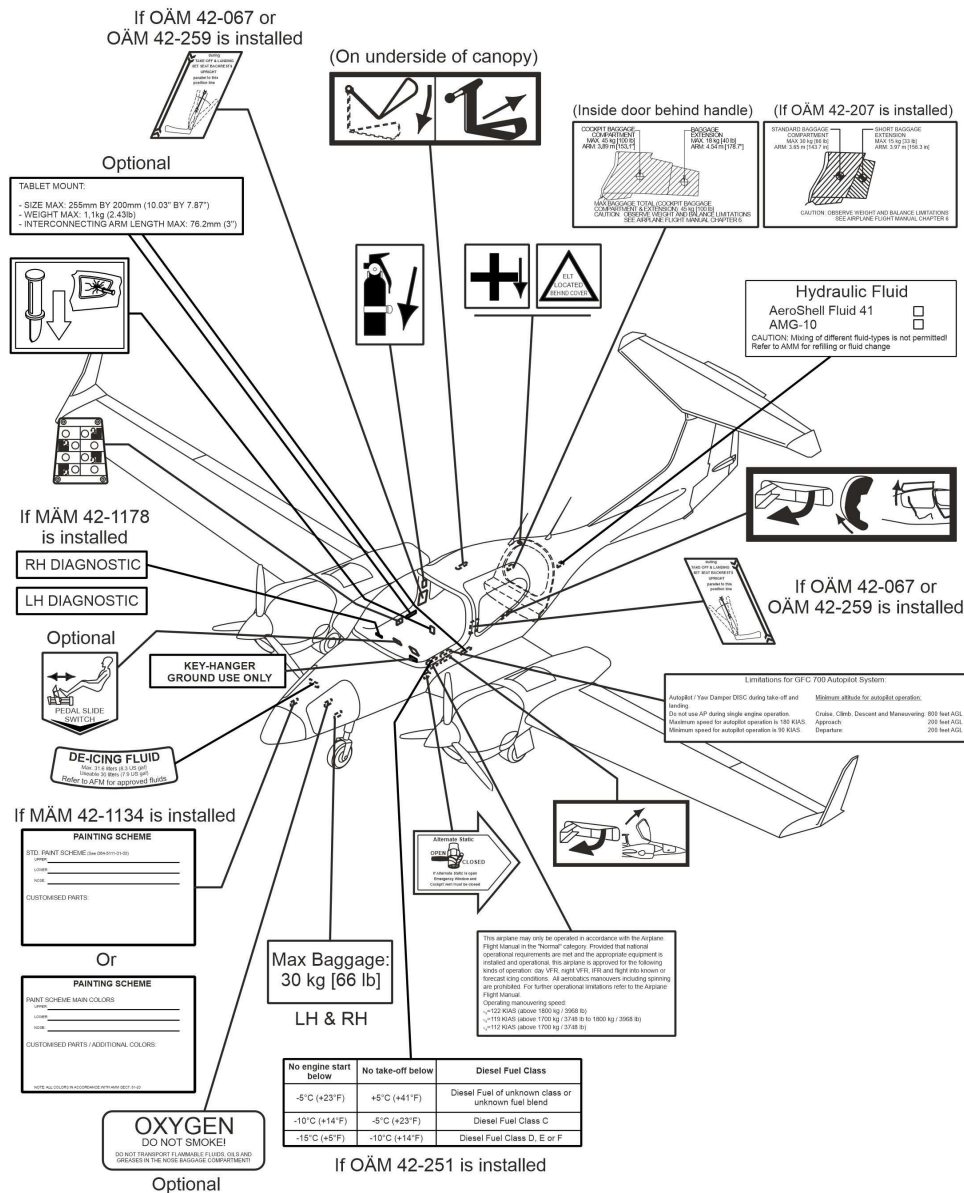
If OÄM 42-067 or
OÄM 42-259 is installed

During TAKE-OFF & LANDING SET SEAT BACKREST'S UPRIGHT parallel to this position line

(On underside of canopy)

(Inside door behind handle)

COCKPIT BAGGAGE COMPARTMENT MAX. 45 kg [100 lb] ARM: 3,89 m [153.1"]

BAGGAGE EXTENSION MAX. 18 kg [40 lb] ARM: 4.54 m [178.7"]

MAX BAGGAGE TOTAL (COCKPIT BAGGAGE COMPARTMENT & EXTENSION): 45 kg [100 lb]
CAUTION: OBSERVE WEIGHT AND BALANCE LIMITATIONS SEE AIRPLANE FLIGHT MANUAL CHAPTER 6

(If OÄM 42-207 is installed)

STANDARD BAGGAGE COMPARTMENT MAX 30 kg [66 lb] ARM: 3.65 m [143.7 in]

SHORT BAGGAGE EXTENSION MAX 15 kg [33 lb] ARM: 3.97 m [156.3 in]

CAUTION: OBSERVE WEIGHT AND BALANCE LIMITATIONS SEE AIRPLANE FLIGHT MANUAL CHAPTER 6

Optional

TABLET MOUNT:

- SIZE MAX: 255mm BY 200mm (10.03" BY 7.87")
- WEIGHT MAX: 1,1kg (2.43lb)
- INTERCONNECTING ARM LENGTH MAX: 76.2mm (3")

ELT LOCATED BEHIND COVER

Hydraulic Fluid
AeroShell Fluid 41 ☐
AMG-10 ☐
CAUTION: Mixing of different fluid-types is not permitted!
Refer to AMM for refilling or fluid change

If MÄM 42-1178 is installed

RH DIAGNOSTIC

LH DIAGNOSTIC

If OÄM 42-067 or
OÄM 42-259 is installed

During TAKE-OFF & LANDING SET SEAT BACKREST'S UPRIGHT parallel to this position line

Optional

PEDAL SLIDE SWITCH

KEY-HANGER
GROUND USE ONLY

Limitations for GFC 700 Autopilot System:

Autopilot / Yaw Damper DISC during take-off and landing.
Do not use AP during single engine operation.
Maximum speed for autopilot operation is 180 KIAS.
Minimum speed for autopilot operation is 90 KIAS.

Minimum altitude for autopilot operation:
Cruise, Climb, Descent and Maneuvering: 800 feet AGL
Approach: 200 feet AGL
Departure: 200 feet AGL

DE-ICING FLUID
Max. 31.6 liters (8.3 US gal)
Unusable 30 liters (7.9 US gal)
Refer to AFM for approved fluids

If MÄM 42-1134 is installed

PAINTING SCHEME
STD. PAINT SCHEME (See D64-0011-21-00)
UPPER:
LOWER:
NOSE:
CUSTOMISED PARTS:

Alternate Static
OPEN
CLOSED
If Alternate Static is open Emergency Window and Cockpit Vent must be closed

Or

PAINTING SCHEME
PAINT SCHEME MAIN COLORS
UPPER:
LOWER:
NOSE:
CUSTOMISED PARTS / ADDITIONAL COLORS:
NOTE: ALL COLORS IN ACCORDANCE WITH AMM SECT. 21-20

Max Baggage:
30 kg [66 lb]

LH & RH

This airplane may only be operated in accordance with the Airplane Flight Manual in the "Normal" category. Provided that national operational requirements are met and the appropriate equipment is installed and operational, this airplane is approved for the following kinds of operation: day VFR, night VFR, IFR and flight into known or forecast icing conditions. All aerobatics manouvers including spinning are prohibited. For further operational limitations refer to the Airplane Flight Manual.
Operating manouvering speed:
$v_A$=122 KIAS (above 1800 kg / 3968 lb)
$v_A$=119 KIAS (above 1700 kg / 3748 lb to 1800 kg / 3968 lb)
$v_A$=112 KIAS (above 1700 kg / 3748 lb)

| No engine start below | No take-off below | Diesel Fuel Class |
|---|---|---|
| -5°C (+23°F) | +5°C (+41°F) | Diesel Fuel of unknown class or unknown fuel blend |
| -10°C (+14°F) | -5°C (+23°F) | Diesel Fuel Class C |
| -15°C (+5°F) | -10°C (+14°F) | Diesel Fuel Class D, E or F |

If OÄM 42-251 is installed

OXYGEN
DO NOT SMOKE!
DO NOT TRANSPORT FLAMMABLE FLUIDS, OILS AND GREASES IN THE NOSE BAGGAGE COMPARTMENT!

Optional